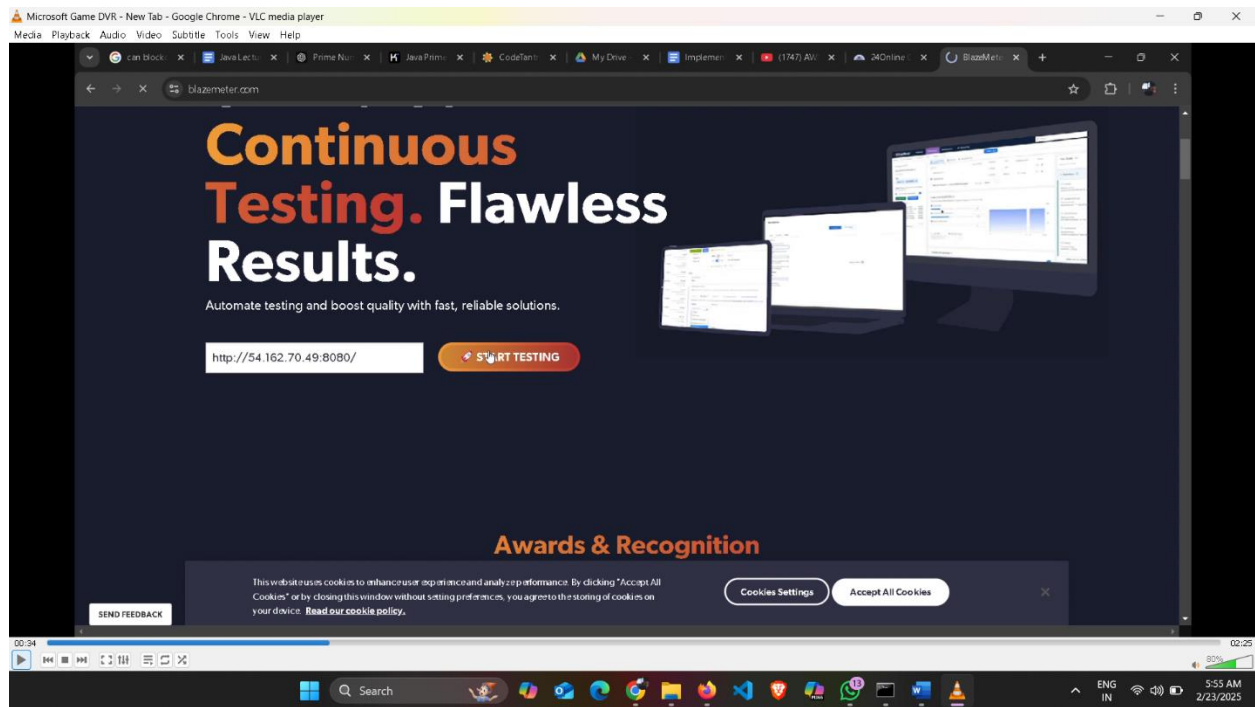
Microsoft Game DVR - New Tab - Google Chrome - VLC media player
Media Playback Audio Video Subtitle Tools View Help

can block | Java Lectu | Prime Num | Java Prime | CodeTantr | My Drive | Implemen | (1747) AW | 24Online | BlazeMete

blazemeter.com

Continuous Testing. Flawless Results.

Automate testing and boost quality with fast, reliable solutions.

http://54.162.70.49:8080/

START TESTING

Awards & Recognition

This website uses cookies to enhance user experience and analyze performance. By clicking "Accept All Cookies" or by closing this window without setting preferences, you agree to the storing of cookies on your device. Read our cookie policy.

Cookies Settings

Accept All Cookies

SEND FEEDBACK

00:34
02:25
80%

Search

ENG IN
5:55 AM
2/23/2025